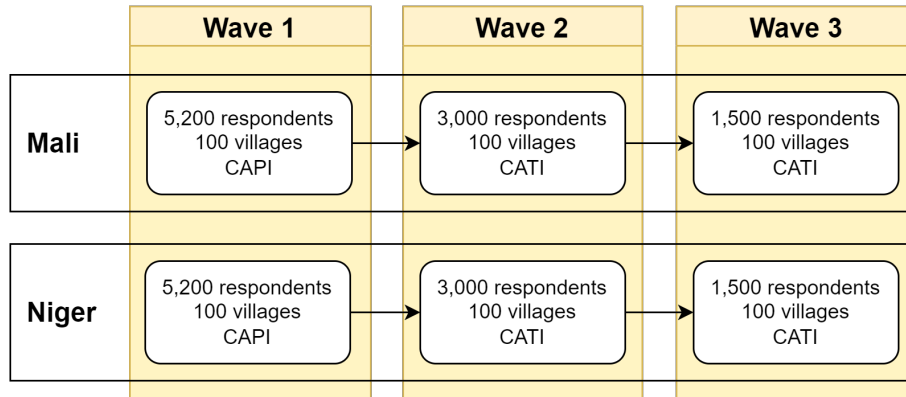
|  | Wave 1 | Wave 2 | Wave 3 |
|---|---|---|---|
| Mali | 5,200 respondents 100 villages CAPI | 3,000 respondents 100 villages CATI | 1,500 respondents 100 villages CATI |
| Niger | 5,200 respondents 100 villages CAPI | 3,000 respondents 100 villages CATI | 1,500 respondents 100 villages CATI |